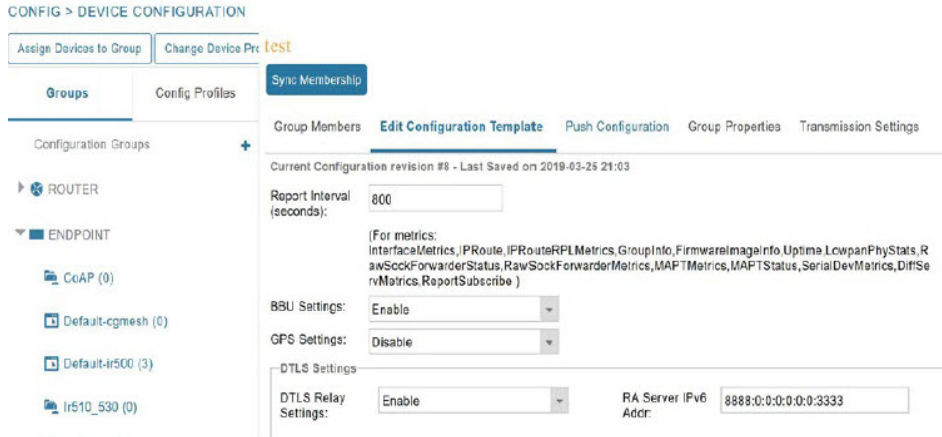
CONFIG > DEVICE CONFIGURATION

Assign Devices to Group | Change Device Pr test

Groups | Config Profiles

Configuration Groups +

ROUTER

ENDPOINT

CoAP (0)

Default-cgmesh (0)

Default-ir500 (3)

Ir510_530 (0)

Sync Membership

Group Members | Edit Configuration Template | Push Configuration | Group Properties | Transmission Settings

Current Configuration revision #8 - Last Saved on 2019-03-25 21:03

Report Interval (seconds): 800

(For metrics: InterfaceMetrics,IPRoute,IPRouteRPLMetrics,GroupInfo,FirmwareImageInfo,Uptime,LowpanPhyStats,RawSockForwarderStatus,RawSockForwarderMetrics,MAPTMetrics,MAPTStatus,SerialDevMetrics,DiffServMetrics,ReportSubscribe )

BBU Settings: Enable

GPS Settings: Disable

DTLS Settings

DTLS Relay Settings: Enable

RA Server IPv6 Addr: 8888:0:0:0:0:0:0:3333